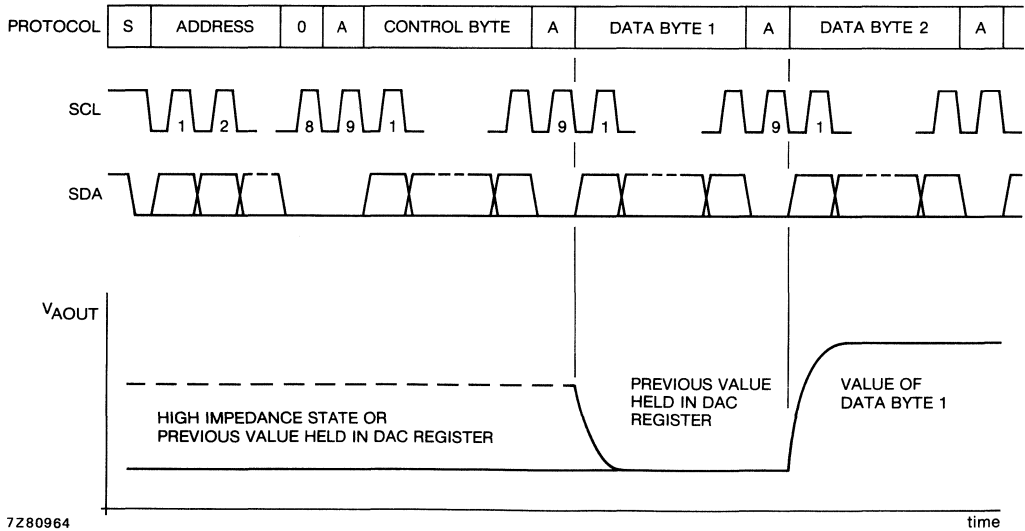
| PROTOCOL | S | ADDRESS | 0 | A | CONTROL BYTE | A | DATA BYTE 1 | A | DATA BYTE 2 | A |
|---|---|---|---|---|---|---|---|---|---|---|

SCL

1 2 8 9 1 9 1 9 1

SDA

$V_{AOUT}$

HIGH IMPEDANCE STATE OR PREVIOUS VALUE HELD IN DAC REGISTER

PREVIOUS VALUE HELD IN DAC REGISTER

VALUE OF DATA BYTE 1

7Z80964

time